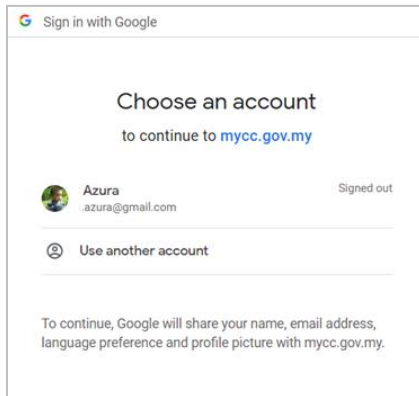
G Sign in with Google

Choose an account

to continue to mycc.gov.my

Azura
.azura@gmail.com

Signed out

Use another account

To continue, Google will share your name, email address, language preference and profile picture with mycc.gov.my.